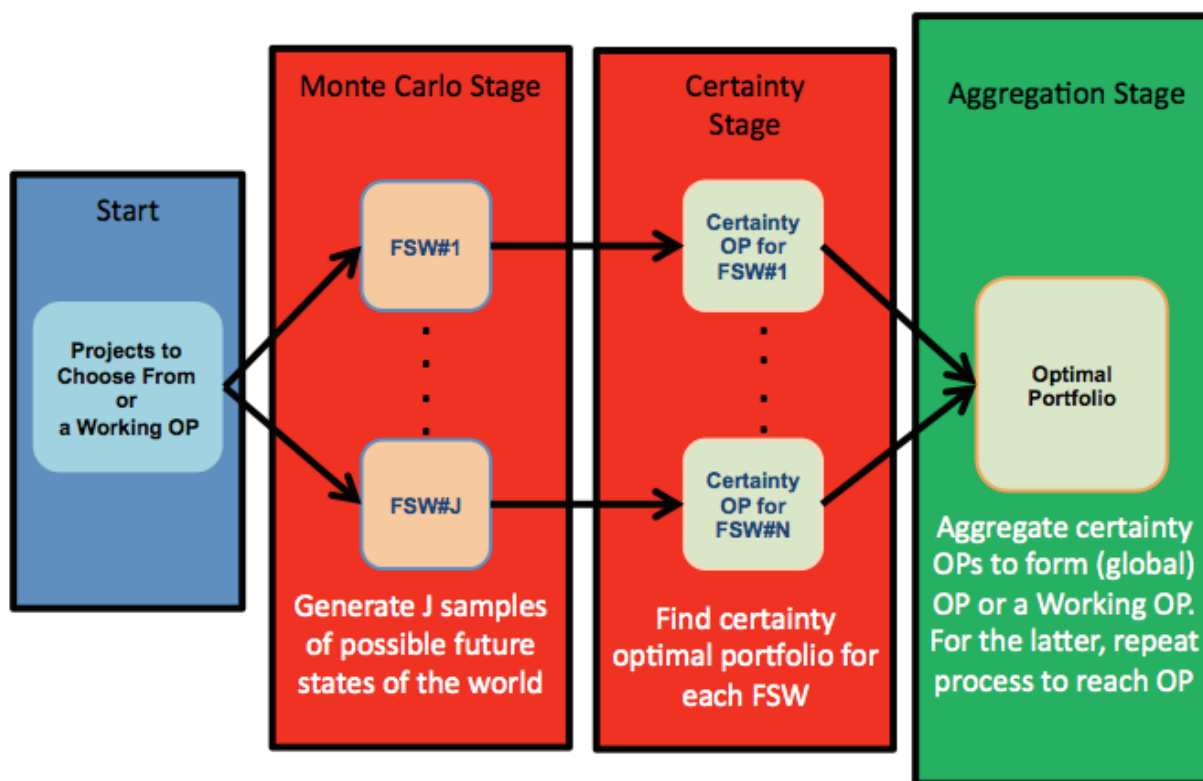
Start

Projects to Choose From or a Working OP

Monte Carlo Stage

FSW#1

FSW#J

Generate J samples of possible future states of the world

Certainty Stage

Certainty OP for FSW#1

Certainty OP for FSW#N

Find certainty optimal portfolio for each FSW

Aggregation Stage

Optimal Portfolio

Aggregate certainty OPs to form (global) OP or a Working OP. For the latter, repeat process to reach OP